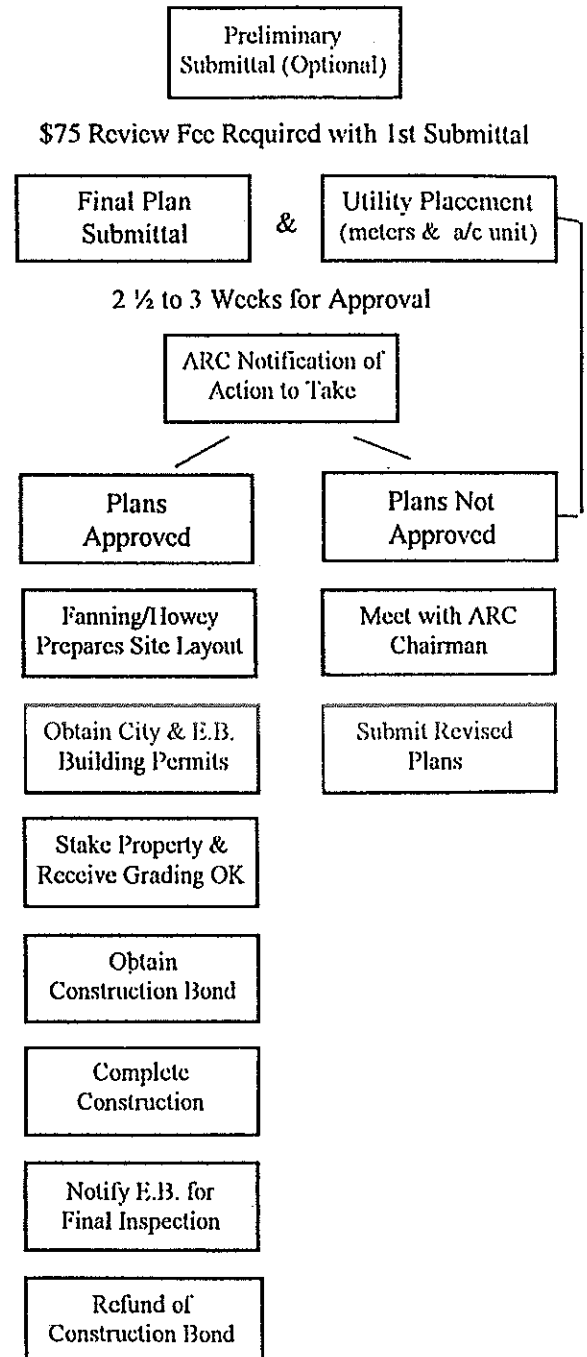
Preliminary Submittal (Optional)

$75 Review Fee Required with 1st Submittal

Final Plan Submittal

&

Utility Placement (meters & a/c unit)

2 ½ to 3 Weeks for Approval

ARC Notification of Action to Take

Plans Approved

Plans Not Approved

Fanning/Howey Prepares Site Layout

Meet with ARC Chairman

Obtain City & E.B. Building Permits

Submit Revised Plans

Stake Property & Receive Grading OK

Obtain Construction Bond

Complete Construction

Notify E.B. for Final Inspection

Refund of Construction Bond